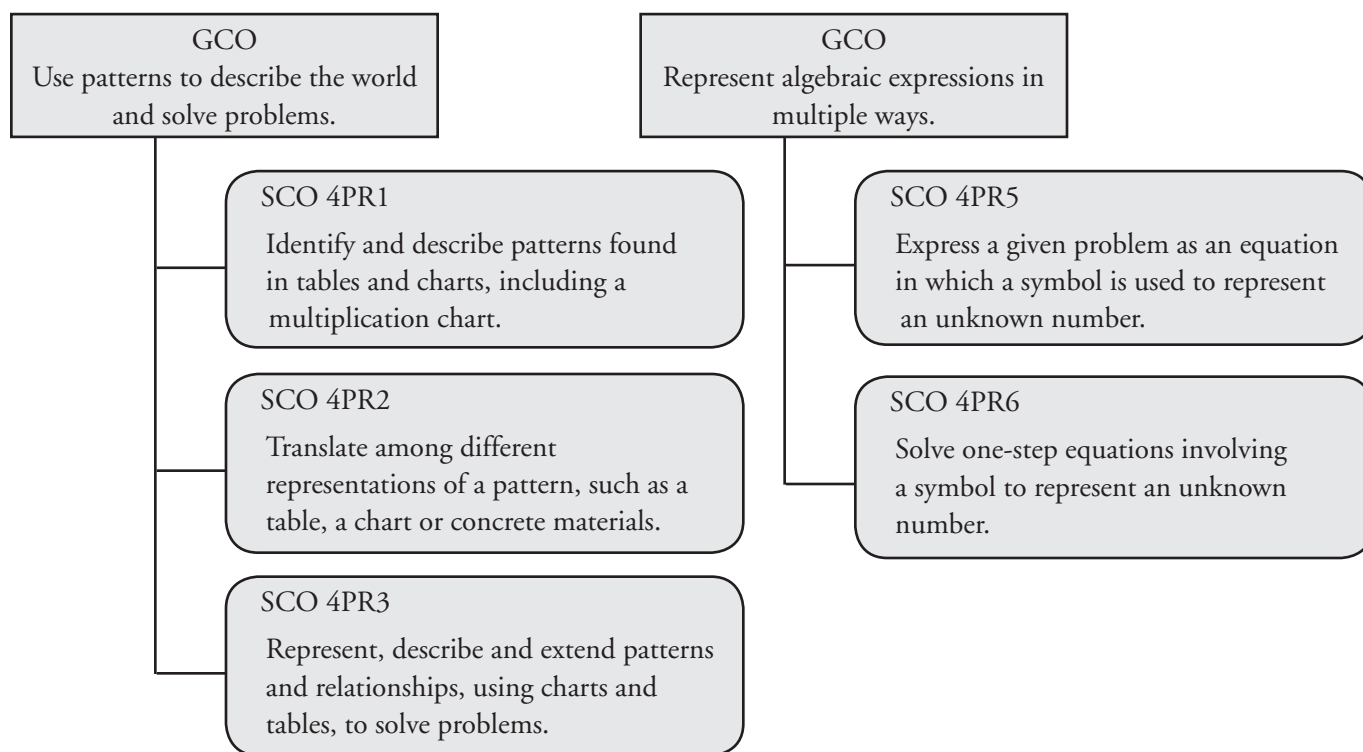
GCO
Use patterns to describe the world and solve problems.

SCO 4PR1
Identify and describe patterns found in tables and charts, including a multiplication chart.

SCO 4PR2
Translate among different representations of a pattern, such as a table, a chart or concrete materials.

SCO 4PR3
Represent, describe and extend patterns and relationships, using charts and tables, to solve problems.

GCO
Represent algebraic expressions in multiple ways.

SCO 4PR5
Express a given problem as an equation in which a symbol is used to represent an unknown number.

SCO 4PR6
Solve one-step equations involving a symbol to represent an unknown number.